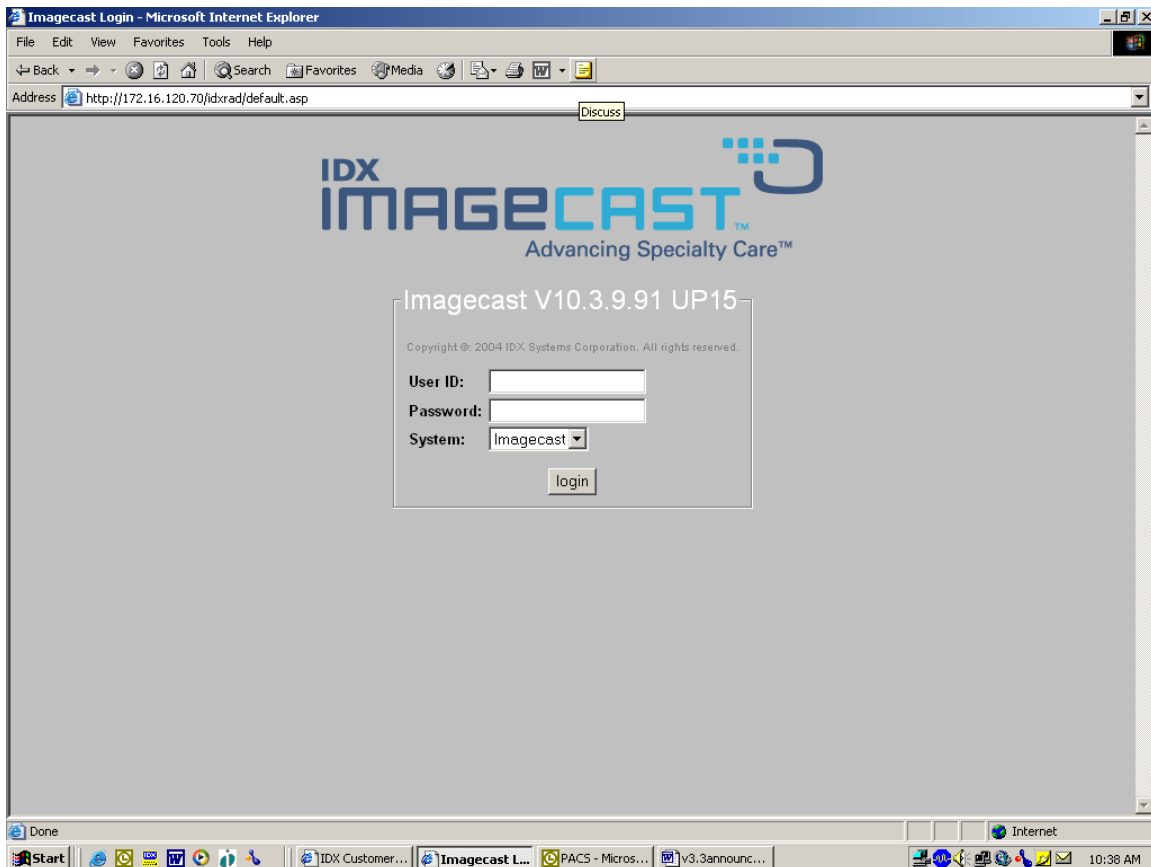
Imagecast Login - Microsoft Internet Explorer

File Edit View Favorites Tools Help

Back Search Favorites Media

Address http://172.16.120.70/idxrad/default.asp

Discuss

IDX
IMAGECAST™
Advancing Specialty Care™

Imagecast V10.3.9.91 UP15

Copyright ©: 2004 IDX Systems Corporation. All rights reserved.

User ID:
Password:
System: Imagecast

login

Done

Internet

Start IDX Customer... Imagecast L... PACS - Micros... v3.3announc... 10:38 AM